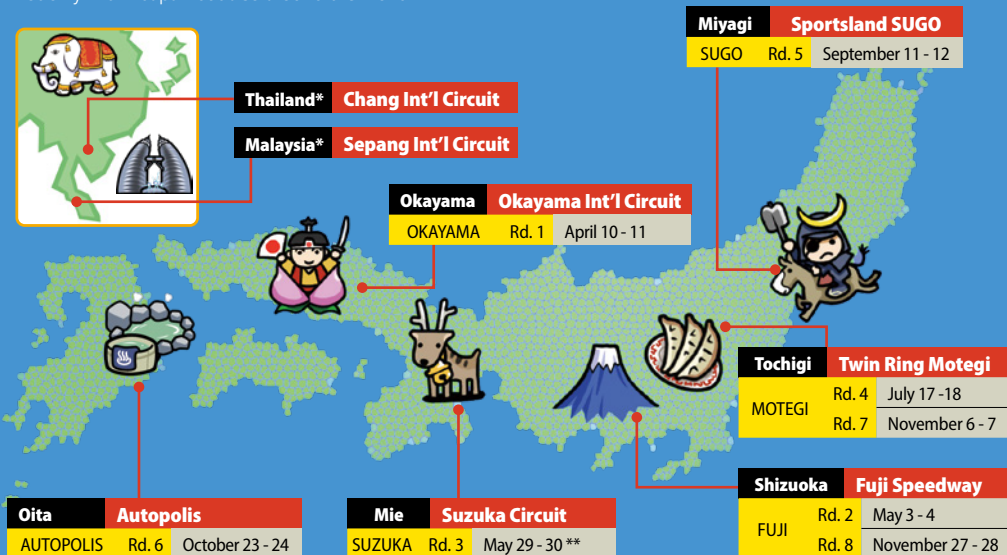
Miyagi | Sportsland SUGO
SUGO | Rd. 5 | September 11 - 12

Thailand* | Chang Int'l Circuit

Malaysia* | Sepang Int'l Circuit

Okayama | Okayama Int'l Circuit
OKAYAMA | Rd. 1 | April 10 - 11

Tochigi | Twin Ring Motegi

| MOTEGI | Rd. 4 | July 17 -18 |
|---|---|---|
| | Rd. 7 | November 6 - 7 |

Shizuoka | Fuji Speedway

| FUJI | Rd. 2 | May 3 - 4 |
|---|---|---|
| | Rd. 8 | November 27 - 28 |

Oita | Autopolis
AUTOPOLIS | Rd. 6 | October 23 - 24

Mie | Suzuka Circuit
SUZUKA | Rd. 3 | May 29 - 30 **